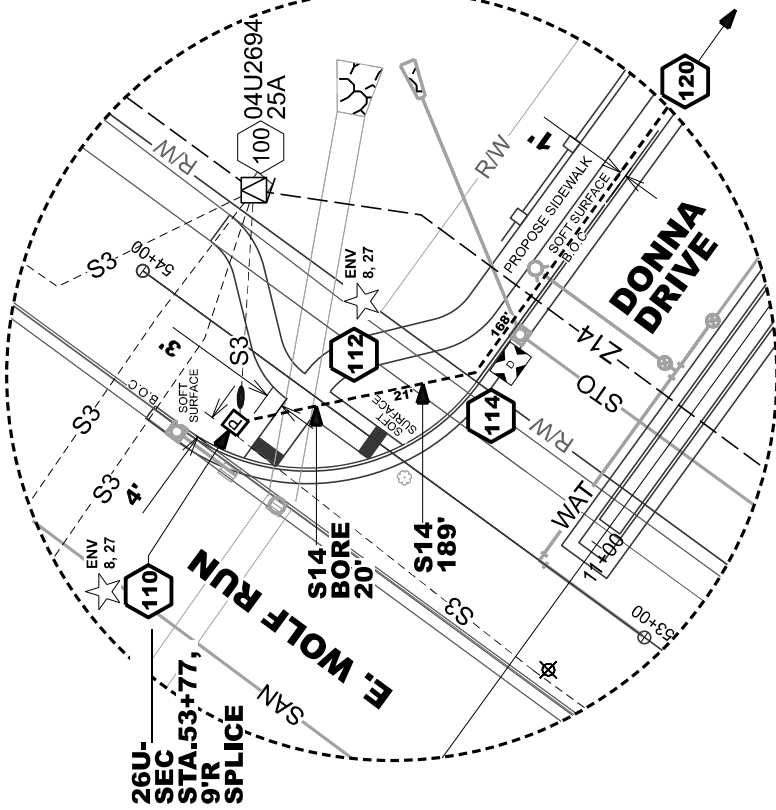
04U2694
25A
100
120
R/W
R/W
PROPOSE SIDEWALK
SOFT SURFACE
B.O.C.
DONNA DRIVE
S3
54+00
ENV 8, 27
S3
3'
112
168'
Z14
STO
21'
114
SOFT SURFACE
B.O.C.
SOFT SURFACE
S3
S3
4'
R/W
WAT
11+00
ENV 8, 27
110
S14 BORE 20'
S14 189'
E. WOLF RUN
S3
53+00
SAN
26U-SEC STA.53+77, 9'R SPLICE